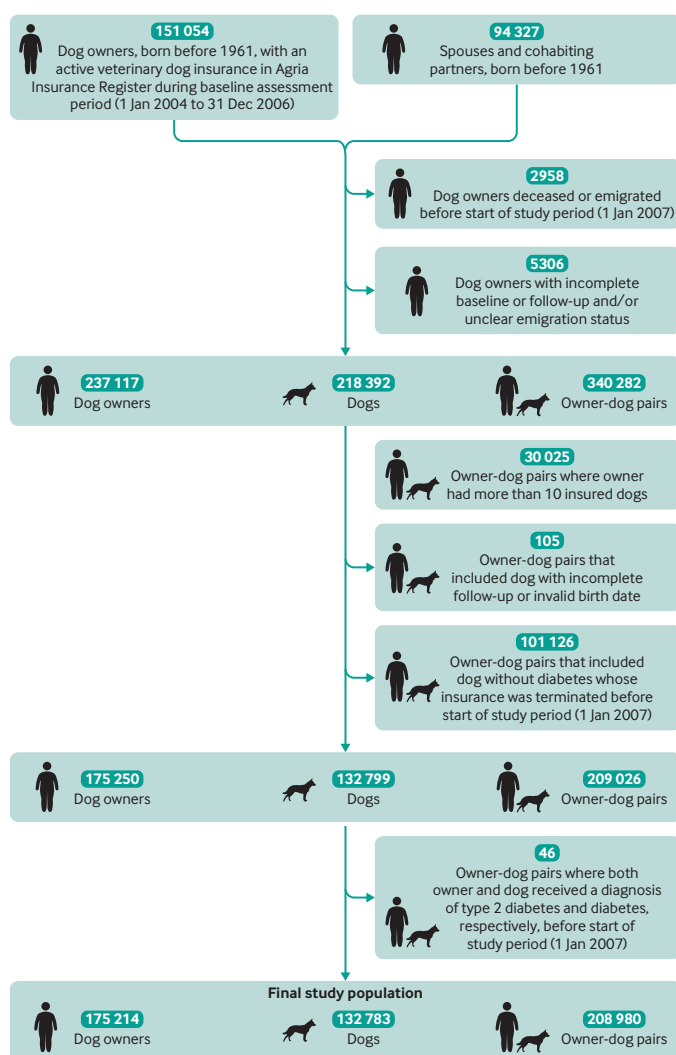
151 054
Dog owners, born before 1961, with an active veterinary dog insurance in Agria Insurance Register during baseline assessment period (1 Jan 2004 to 31 Dec 2006)

94 327
Spouses and cohabiting partners, born before 1961

2958
Dog owners deceased or emigrated before start of study period (1 Jan 2007)

5306
Dog owners with incomplete baseline or follow-up and/or unclear emigration status

237 117
Dog owners

218 392
Dogs

340 282
Owner-dog pairs

30 025
Owner-dog pairs where owner had more than 10 insured dogs

105
Owner-dog pairs that included dog with incomplete follow-up or invalid birth date

101 126
Owner-dog pairs that included dog without diabetes whose insurance was terminated before start of study period (1 Jan 2007)

175 250
Dog owners

132 799
Dogs

209 026
Owner-dog pairs

46
Owner-dog pairs where both owner and dog received a diagnosis of type 2 diabetes and diabetes, respectively, before start of study period (1 Jan 2007)

Final study population

175 214
Dog owners

132 783
Dogs

208 980
Owner-dog pairs